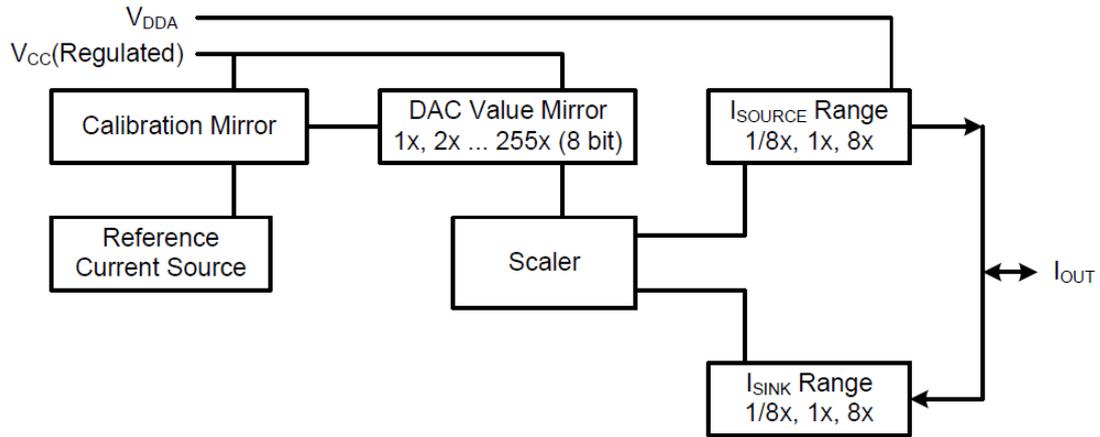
$V_{DDA}$
$V_{CC}$(Regulated)

Calibration Mirror

DAC Value Mirror
1x, 2x ... 255x (8 bit)

$I_{SOURCE}$ Range
1/8x, 1x, 8x

Reference
Current Source

Scaler

$I_{OUT}$

$I_{SINK}$ Range
1/8x, 1x, 8x